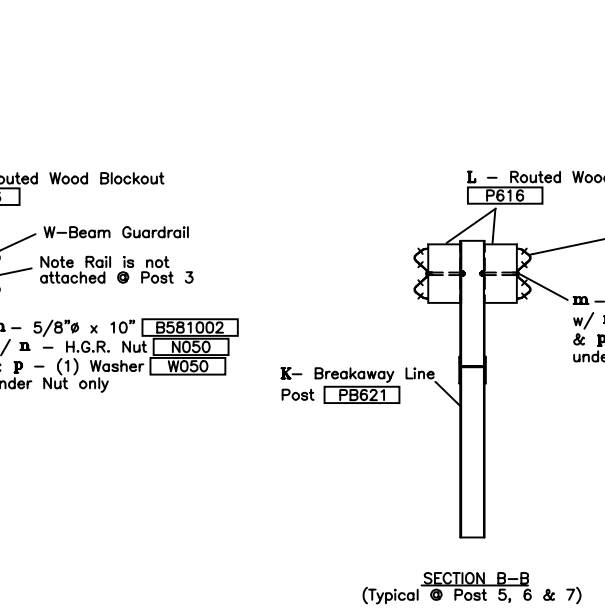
outed Wood Blockout
W-Beam Guardrail
Note Rail is not attached @ Post 3
n – 5/8"ø x 10" B581002
/ n – H.G.R. Nut N050
p – (1) Washer W050
nder Nut only

L – Routed Woo
P616

m –
w/
& p
unde

K– Breakaway Line Post PB621

SECTION B–B
(Typical @ Post 5, 6 & 7)